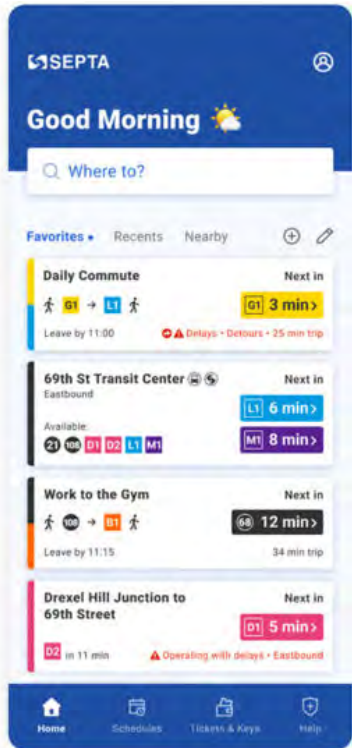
SEPTA

Good Morning

Where to?

Favorites • Recents Nearby

Daily Commute
G1 → L1
Leave by 11:00
Next in
G1 3 min›
Delays • Detours • 25 min trip

69th St Transit Center
Eastbound
Available:
21 108 D1 D2 L1 M1
Next in
L1 6 min›
M1 8 min›

Work to the Gym
108 → B1
Leave by 11:15
Next in
68 12 min›
34 min trip

Drexel Hill Junction to 69th Street
D2 in 11 min
Next in
D1 5 min›
Operating with delays • Eastbound

Home Schedules Tickets & Keys Help